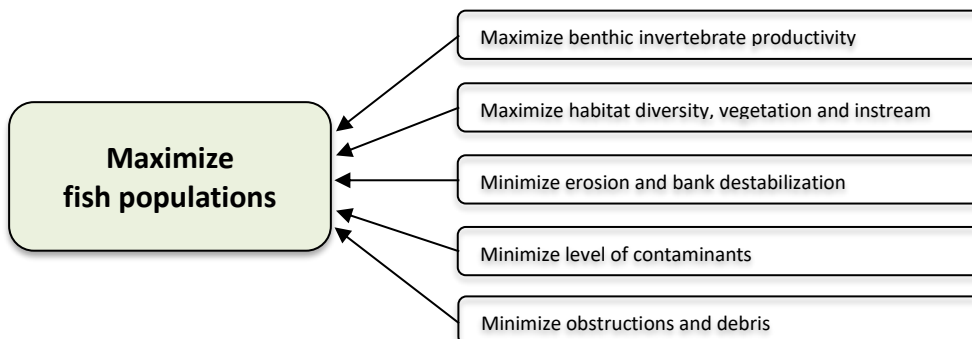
Maximize fish populations

Maximize benthic invertebrate productivity

Maximize habitat diversity, vegetation and instream

Minimize erosion and bank destabilization

Minimize level of contaminants

Minimize obstructions and debris